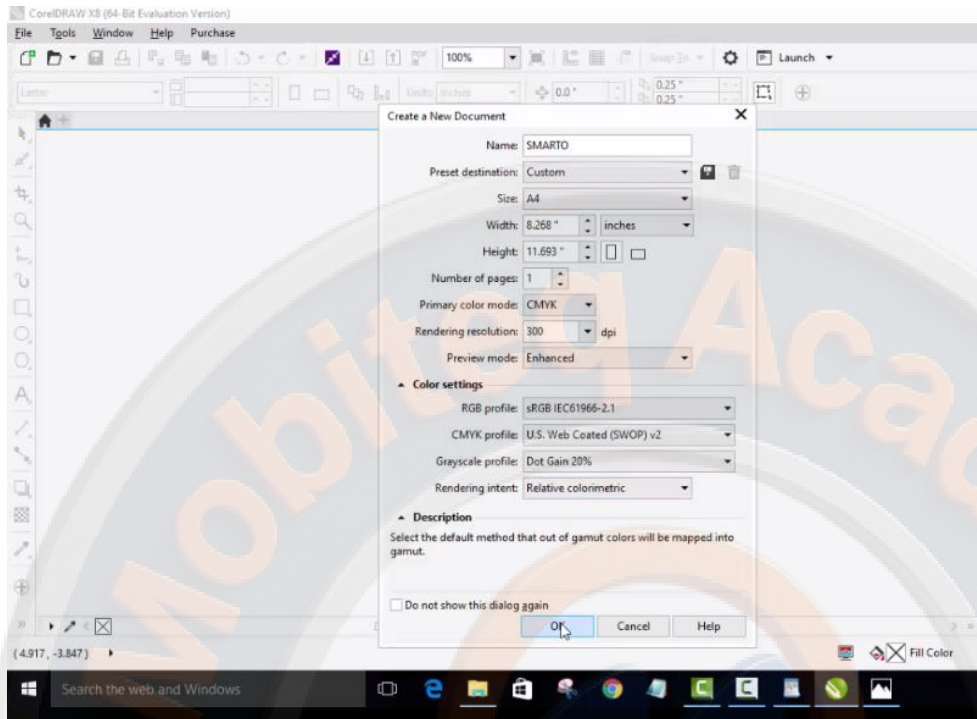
CorelDRAW X8 (64-Bit Evaluation Version)
File Tools Window Help Purchase
100%
Launch
Letter
Units: inches
0.0 "
0.25 "
0.25 "

Create a New Document
Name: SMARTO
Preset destination: Custom
Size: A4
Width: 8.268 " inches
Height: 11.693 "
Number of pages: 1
Primary color mode: CMYK
Rendering resolution: 300 dpi
Preview mode: Enhanced
Color settings
RGB profile: sRGB IEC61966-2.1
CMYK profile: U.S. Web Coated (SWOP) v2
Grayscale profile: Dot Gain 20%
Rendering intent: Relative colorimetric
Description
Select the default method that out of gamut colors will be mapped into gamut.
Do not show this dialog again
OK Cancel Help

(4.917, -3.847)
Fill Color
Search the web and Windows
Mobitel Acad